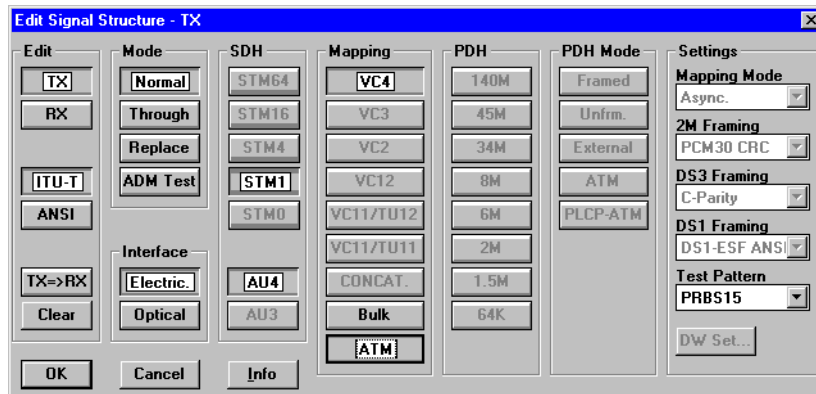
Edit Signal Structure - TX

Edit
TX
RX
ITU-T
ANSI
TX=>RX
Clear

Mode
Normal
Through
Replace
ADM Test

Interface
Electric.
Optical

SDH
STM64
STM16
STM4
STM1
STM0
AU4
AU3

Mapping
VC4
VC3
VC2
VC12
VC11/TU12
VC11/TU11
CONCAT.
Bulk
ATM

PDH
140M
45M
34M
8M
6M
2M
1.5M
64K

PDH Mode
Framed
Unfrm.
External
ATM
PLCP-ATM

Settings
Mapping Mode
Async.
2M Framing
PCM30 CRC
DS3 Framing
C-Parity
DS1 Framing
DS1-ESF ANSI
Test Pattern
PRBS15
DW Set...

OK
Cancel
Info